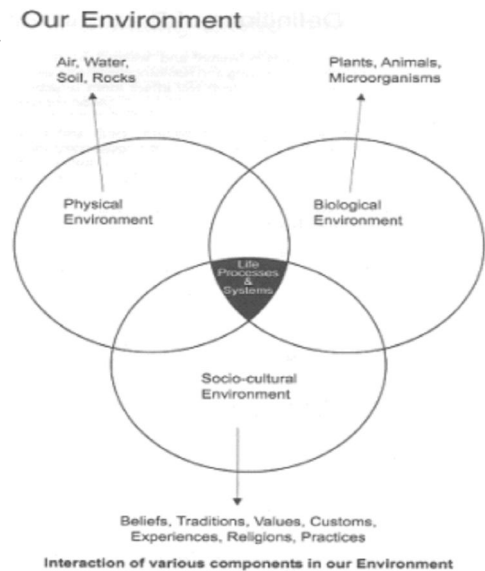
Our Environment

Air, Water, Soil, Rocks

Plants, Animals, Microorganisms

Physical Environment

Biological Environment

Life Processes & Systems

Socio-cultural Environment

Beliefs, Traditions, Values, Customs, Experiences, Religions, Practices

Interaction of various components in our Environment